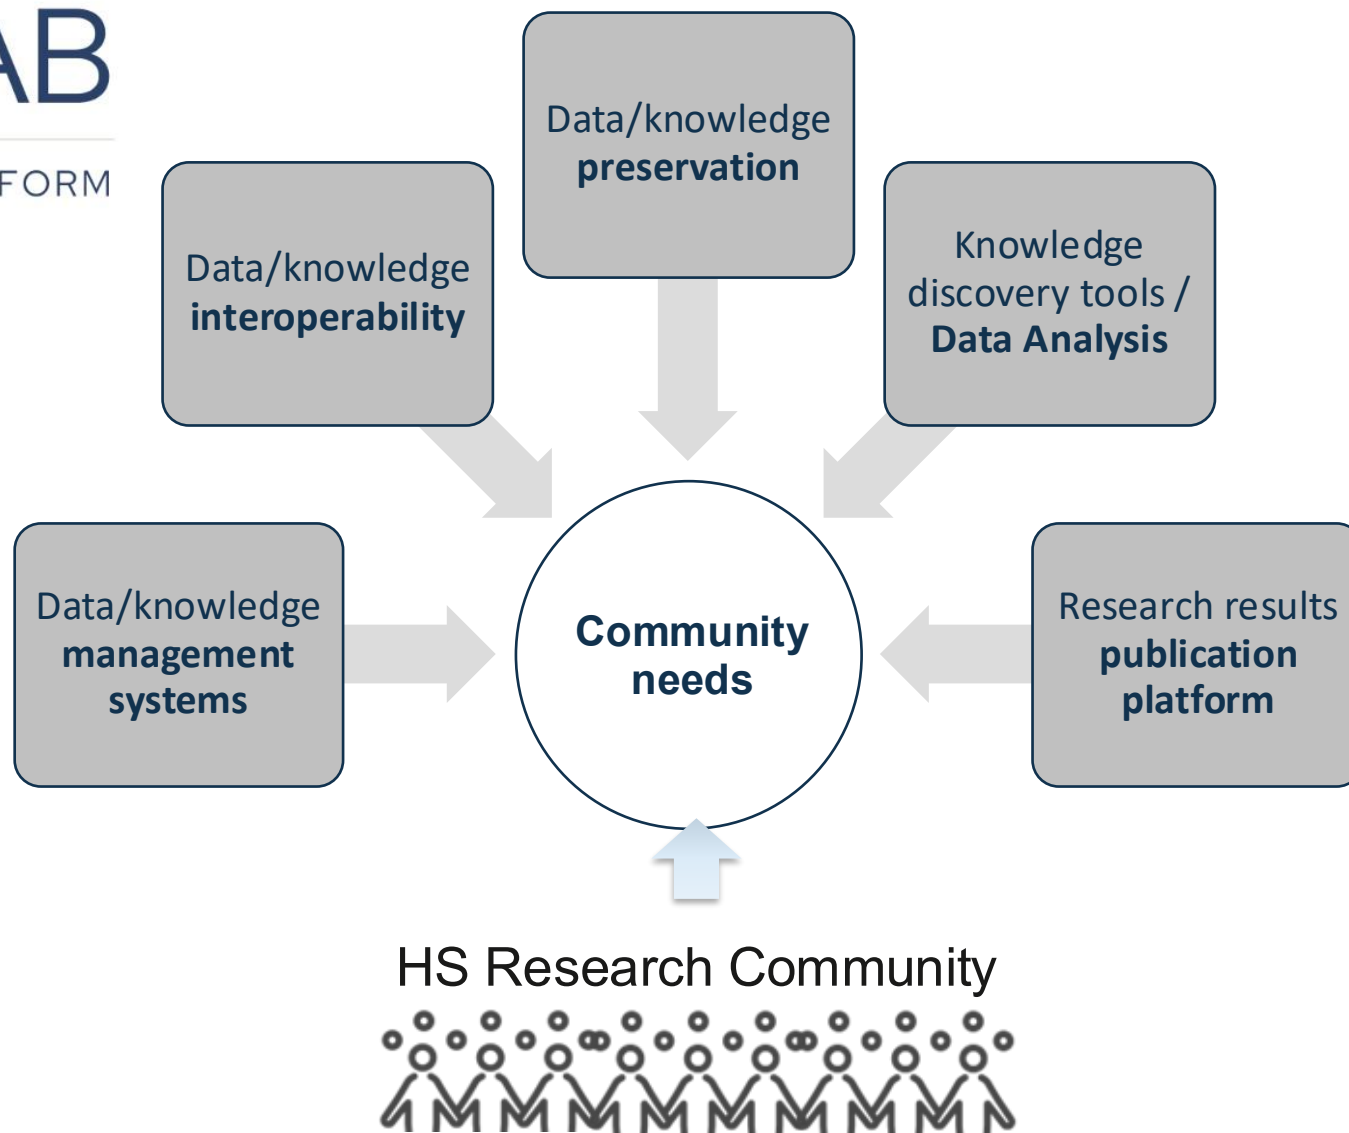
AB

FORM

Data/knowledge **preservation**

Data/knowledge **interoperability**

Knowledge discovery tools / **Data Analysis**

Data/knowledge **management systems**

**Community needs**

Research results **publication platform**

HS Research Community